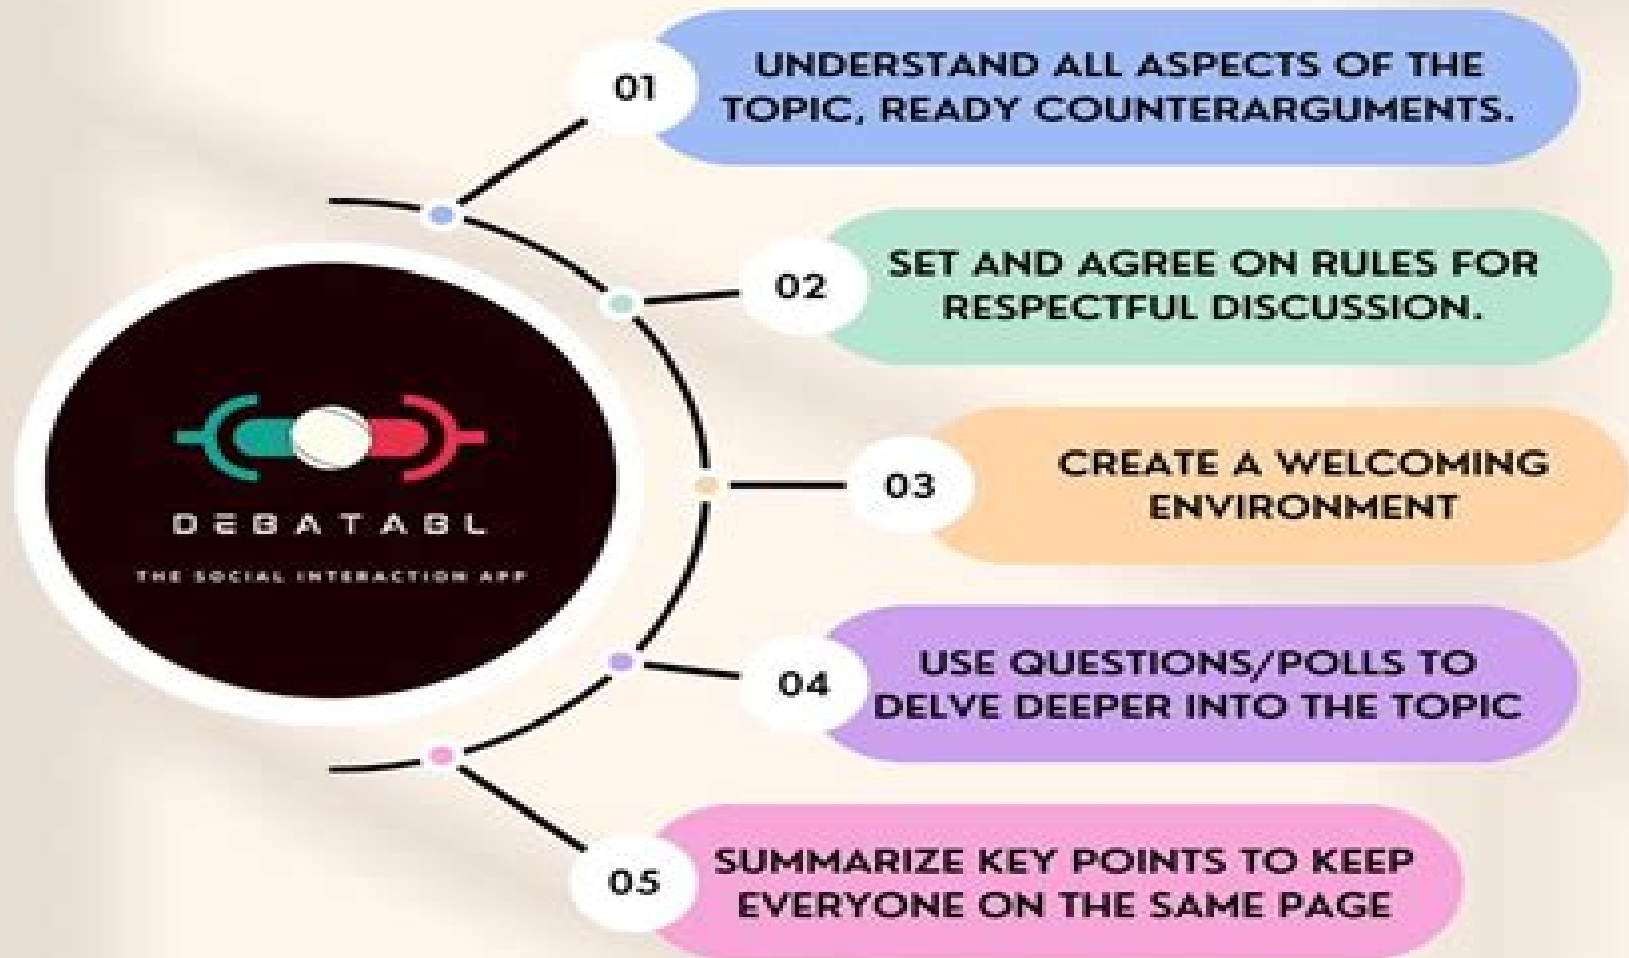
DEBATABL

THE SOCIAL INTERACTION APP

01

UNDERSTAND ALL ASPECTS OF THE TOPIC, READY COUNTERARGUMENTS.

02

SET AND AGREE ON RULES FOR RESPECTFUL DISCUSSION.

03

CREATE A WELCOMING ENVIRONMENT

04

USE QUESTIONS/POLLS TO DELVE DEEPER INTO THE TOPIC

05

SUMMARIZE KEY POINTS TO KEEP EVERYONE ON THE SAME PAGE